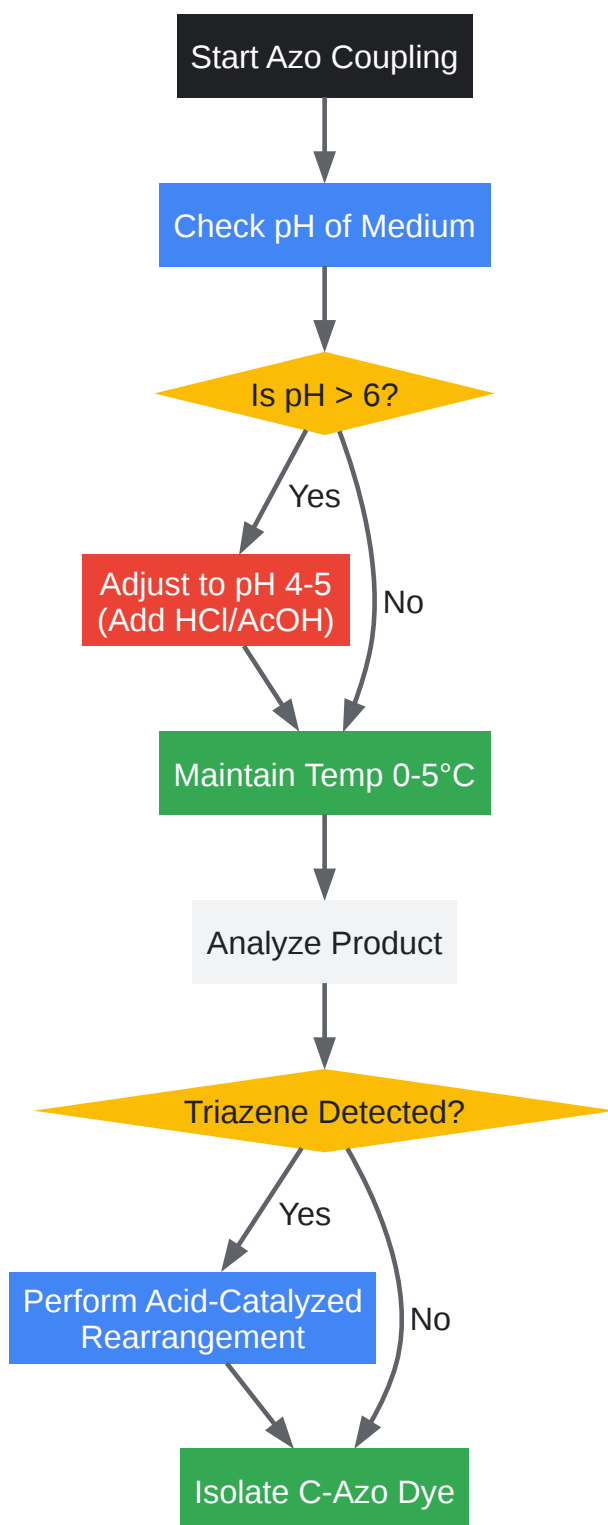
Start Azo Coupling

Check pH of Medium

Is pH > 6?

Yes

No

Adjust to pH 4-5 (Add HCl/AcOH)

Maintain Temp 0-5°C

Analyze Product

Triazene Detected?

Yes

No

Perform Acid-Catalyzed Rearrangement

Isolate C-Azo Dye